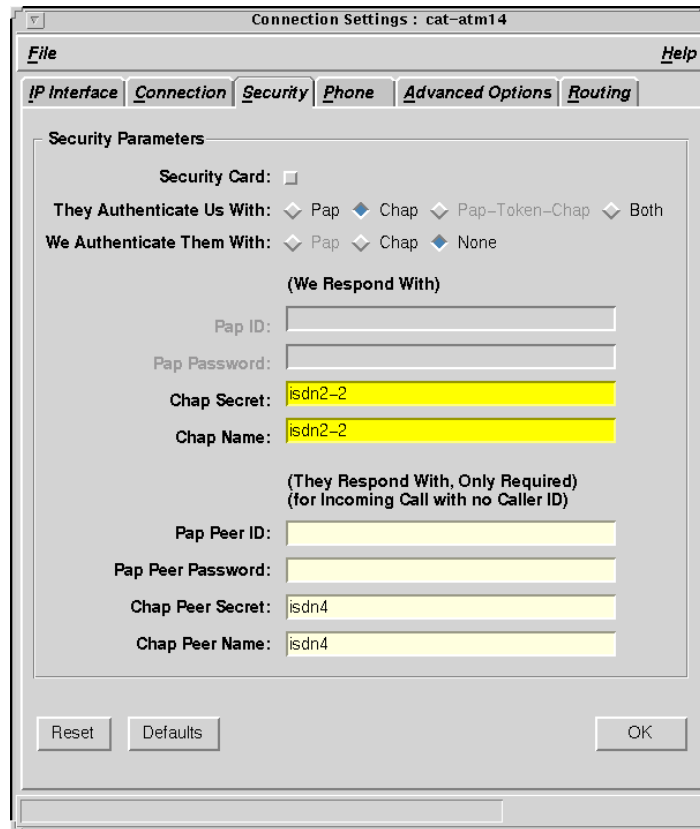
Connection Settings : cat-atm14

File

Help

IP Interface | Connection | Security | Phone | Advanced Options | Routing

Security Parameters

Security Card:

They Authenticate Us With: Pap Chap Pap-Token-Chap Both

We Authenticate Them With: Pap Chap None

(We Respond With)

Pap ID:

Pap Password:

Chap Secret: isdn2-2

Chap Name: isdn2-2

(They Respond With, Only Required)
(for Incoming Call with no Caller ID)

Pap Peer ID:

Pap Peer Password:

Chap Peer Secret: isdn4

Chap Peer Name: isdn4

Reset

Defaults

OK